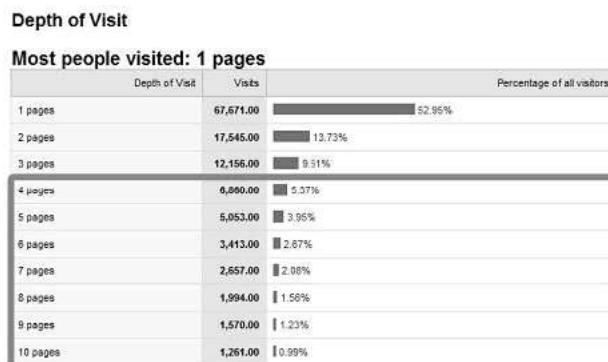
Depth of Visit

Most people visited: 1 pages

| Depth of Visit | Visits | Percentage of all visitors |
|---|---|---|
| 1 pages | 67,671.00 | 52.95% |
| 2 pages | 17,545.00 | 13.73% |
| 3 pages | 12,156.00 | 9.51% |
| 4 pages | 6,860.00 | 5.37% |
| 5 pages | 5,053.00 | 3.95% |
| 6 pages | 3,413.00 | 2.67% |
| 7 pages | 2,657.00 | 2.08% |
| 8 pages | 1,994.00 | 1.56% |
| 9 pages | 1,570.00 | 1.23% |
| 10 pages | 1,261.00 | 0.99% |